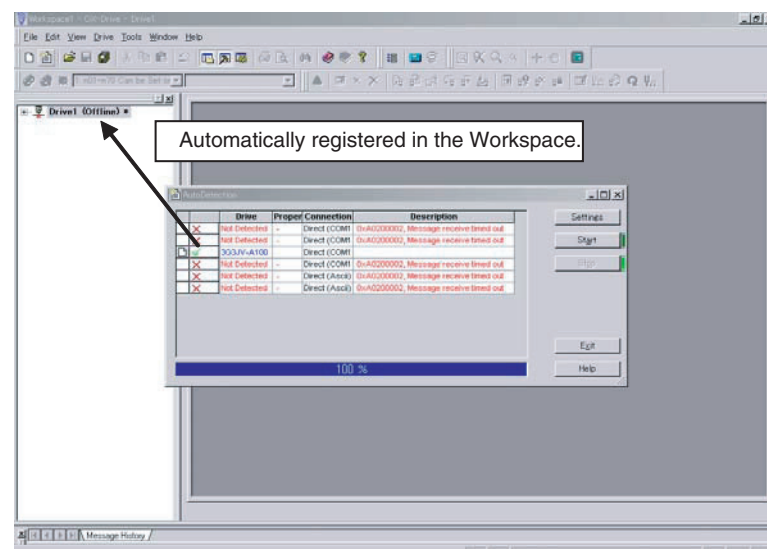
Workspace1 - CX-Drive - Drive1

File Edit View Drive Tools Window Help

Drive1 (Offline)

Automatically registered in the Workspace.

AutoDetection

| | | Drive | Proper | Connection | Description |
|---|---|---|---|---|---|
| | × | Not Detected | - | Direct (COM1 | 0xA0200002, Message receive timed out |
| | × | Not Detected | - | Direct (COM1 | 0xA0200002, Message receive timed out |
| | ✓ | 3G3JV-A100 | | Direct (COM1 | |
| | × | Not Detected | - | Direct (COM1 | 0xA0200002, Message receive timed out |
| | × | Not Detected | - | Direct (Ascii) | 0xA0200002, Message receive timed out |
| | × | Not Detected | - | Direct (Ascii) | 0xA0200002, Message receive timed out |

Settings

Start

Stop

Exit

Help

100 %

Message History